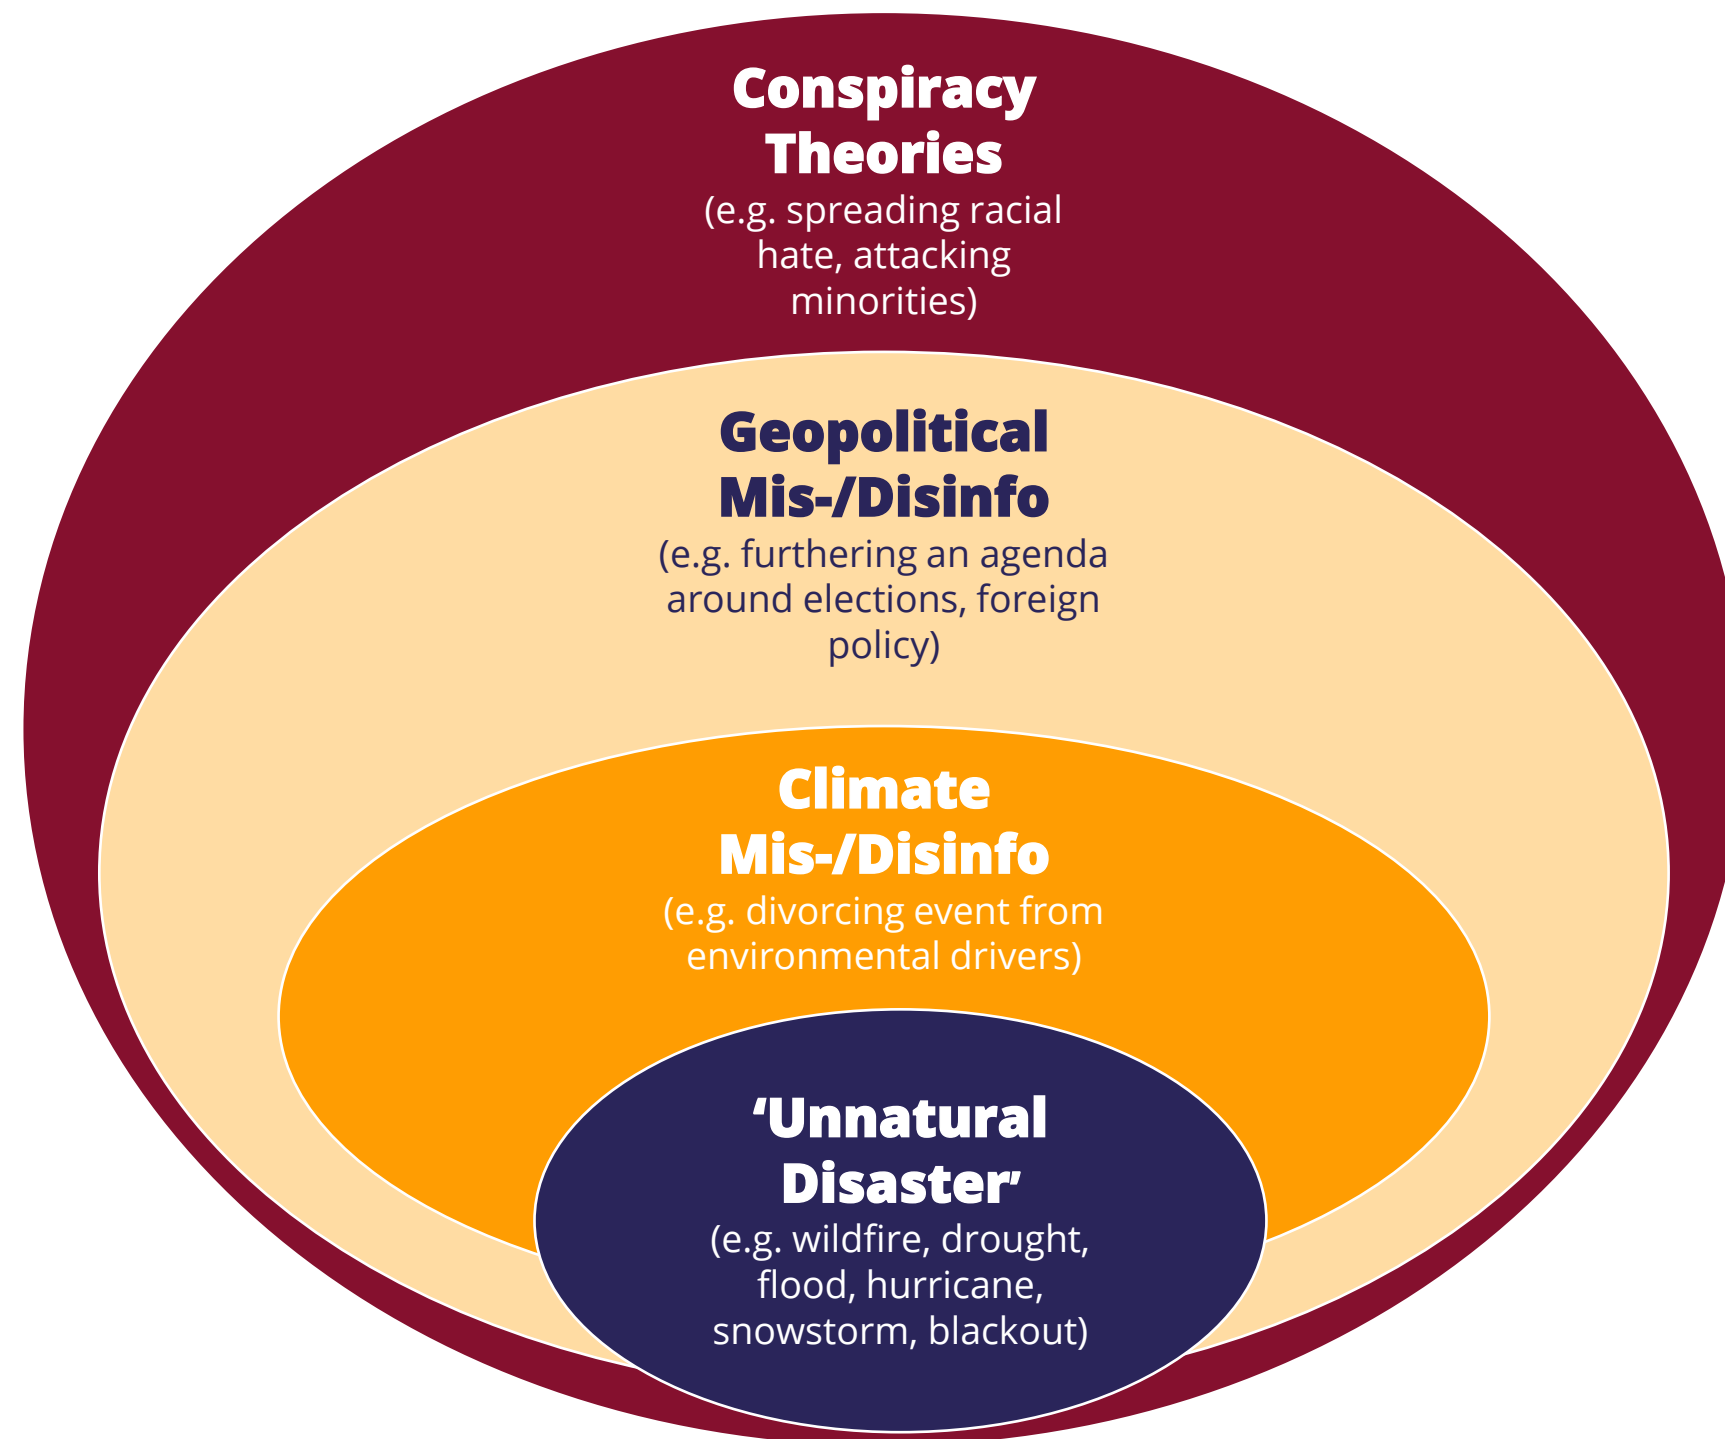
Conspiracy Theories
(e.g. spreading racial hate, attacking minorities)

Geopolitical Mis-/Disinfo
(e.g. furthering an agenda around elections, foreign policy)

Climate Mis-/Disinfo
(e.g. divorcing event from environmental drivers)

‘Unnatural Disaster’
(e.g. wildfire, drought, flood, hurricane, snowstorm, blackout)